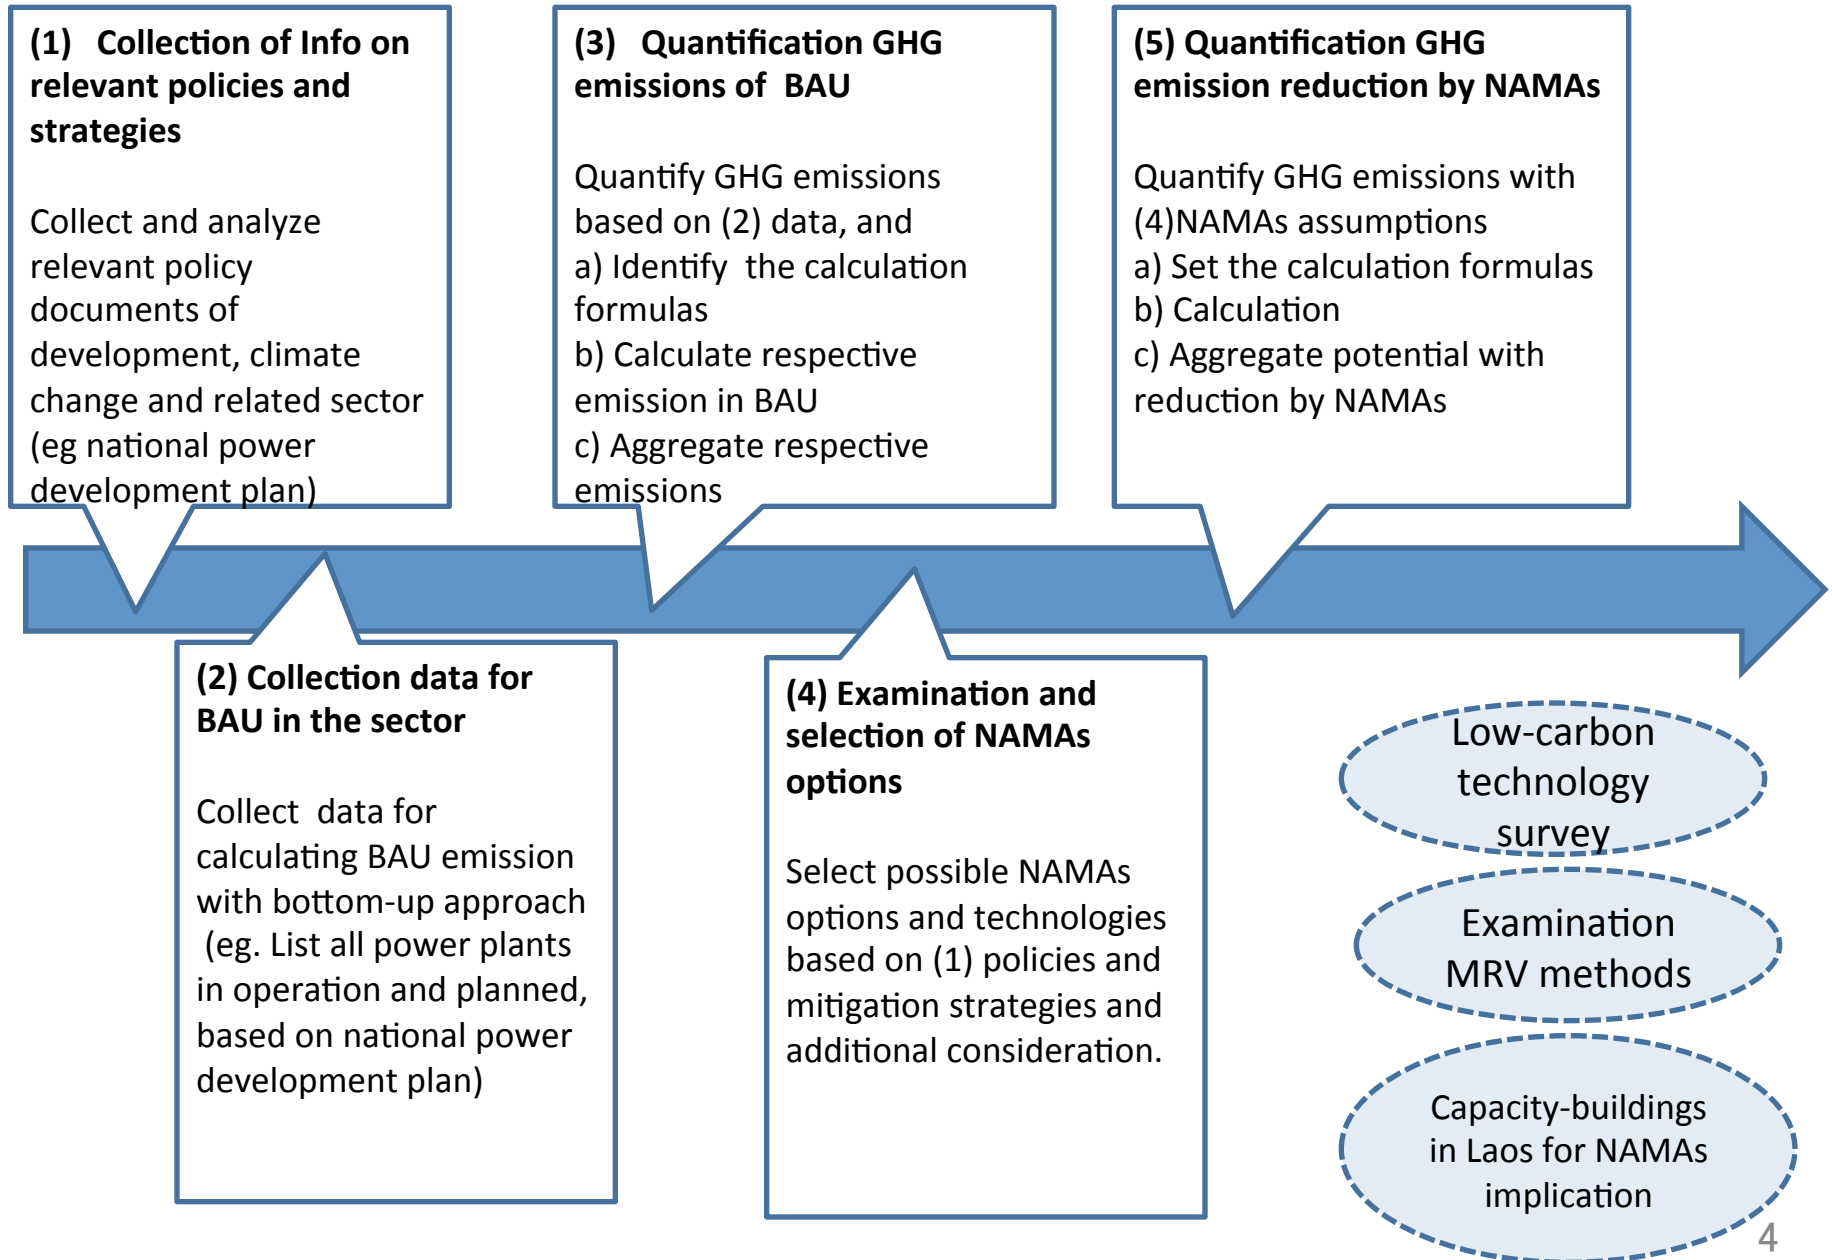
(1) Collection of Info on relevant policies and strategies

Collect and analyze relevant policy documents of development, climate change and related sector (eg national power development plan)

(2) Collection data for BAU in the sector

Collect data for calculating BAU emission with bottom-up approach (eg. List all power plants in operation and planned, based on national power development plan)

(3) Quantification GHG emissions of BAU

Quantify GHG emissions based on (2) data, and
a) Identify the calculation formulas
b) Calculate respective emission in BAU
c) Aggregate respective emissions

(4) Examination and selection of NAMAs options

Select possible NAMAs options and technologies based on (1) policies and mitigation strategies and additional consideration.

(5) Quantification GHG emission reduction by NAMAs

Quantify GHG emissions with (4)NAMAs assumptions
a) Set the calculation formulas
b) Calculation
c) Aggregate potential with reduction by NAMAs

Low-carbon technology survey

Examination MRV methods

Capacity-buildings in Laos for NAMAs implication

4